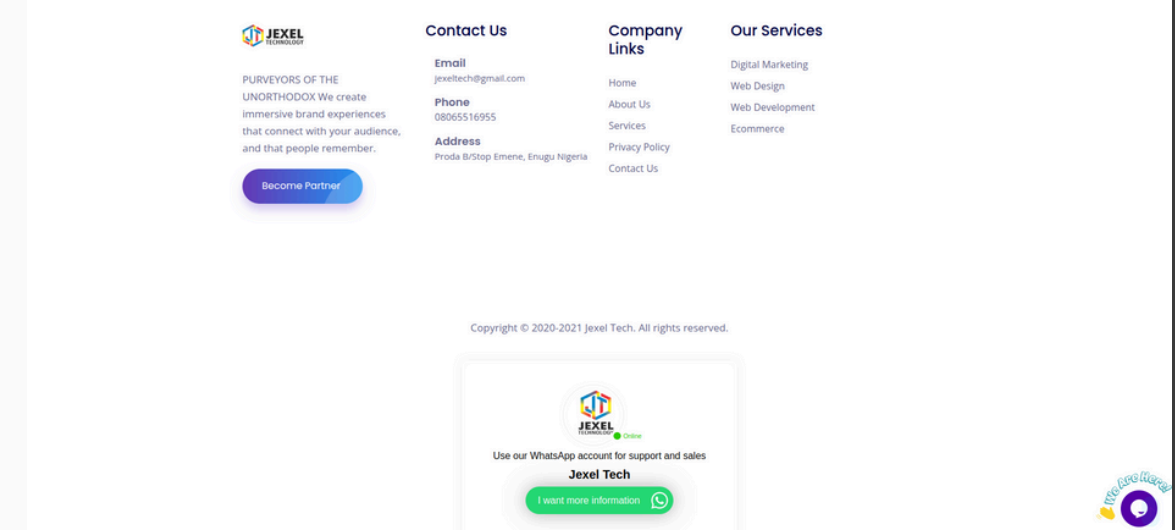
JEXEL TECHNOLOGY

PURVEYORS OF THE UNORTHODOX We create immersive brand experiences that connect with your audience, and that people remember.

Become Partner

Contact Us

Email
jexeltech@gmail.com

Phone
08065516955

Address
Proda B/Stop Emene, Enugu Nigeria

Company Links

Home
About Us
Services
Privacy Policy
Contact Us

Our Services

Digital Marketing
Web Design
Web Development
Ecommerce

Copyright © 2020-2021 Jexel Tech. All rights reserved.

JEXEL TECHNOLOGY
Online

Use our WhatsApp account for support and sales

Jexel Tech

I want more information

We Are Here!